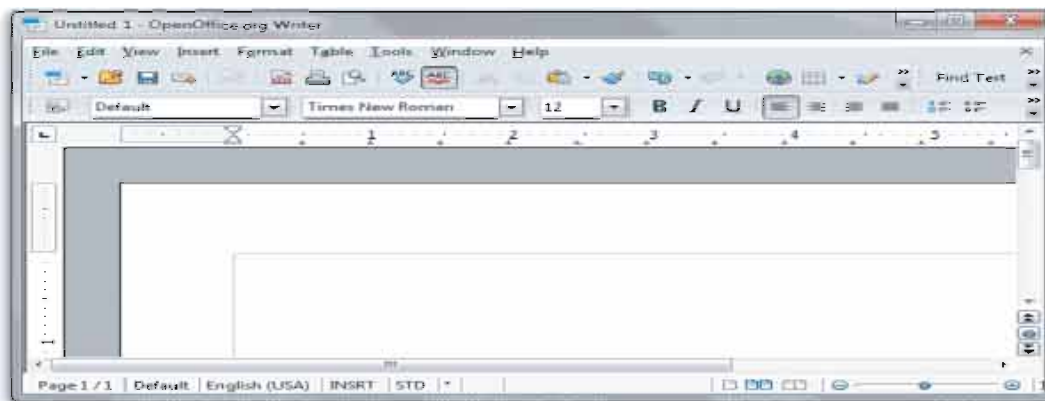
Untitled 1 - OpenOffice.org Writer

File Edit View Insert Format Table Tools Window Help

Find Text

Default Times New Roman 12 B I U

1 2 3 4 5

Page 1 / 1 | Default | English (USA) | INSRT | STD | * |